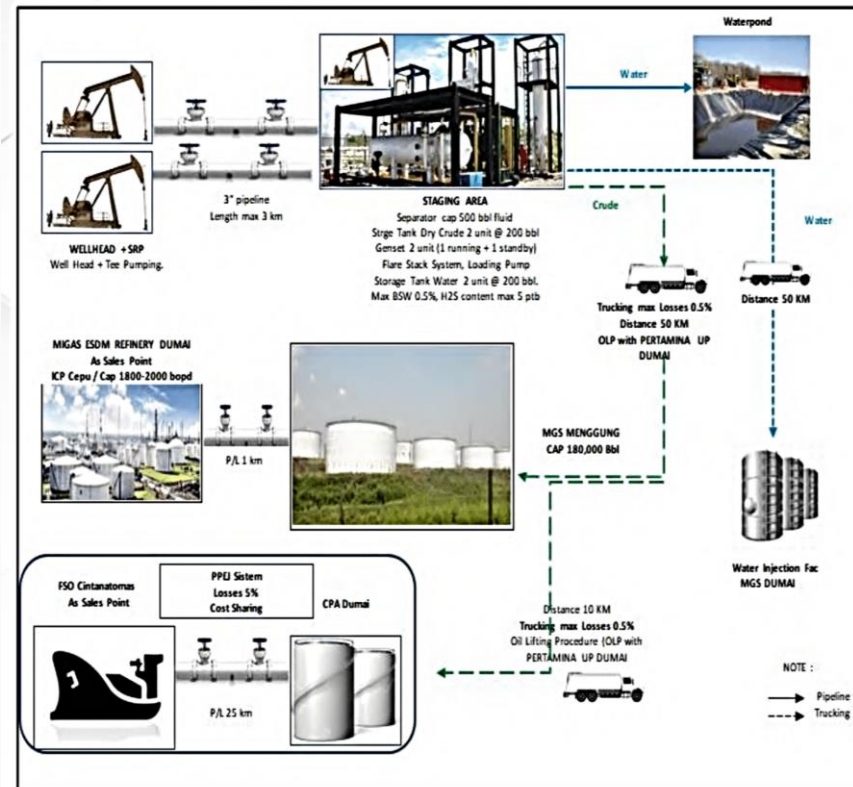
Waterpond

Water

WELLHEAD + SRP
Well Head + Tee Pumping.

3" pipeline
Length max 3 km

STAGING AREA
Separator cap 500 bbl fluid
Strge Tank Dry Crude 2 unit @ 200 bbl
Genset 2 unit (1 running + 1 standby)
Flare Stack System, Loading Pump
Storage Tank Water 2 unit @ 200 bbl.
Max BSW 0.5%, H2S content max 5 ptb

Crude

Water

Trucking max Losses 0.5%
Distance 50 KM
OLP with PERTAMINA UP DUMAI

Distance 50 KM

MIGAS ESDM REFINERY DUMAI
As Sales Point
KCP Cepu / Cap 1800-2000 bopd

P/L 1 km

MGS MENGGUNG
CAP 180,000 Bbl

Water Injection Fac
MGS DUMAI

FSO Cintanatomas
As Sales Point

PPEJ Sistem
Losses 5%
Cost Sharing

CPA Dumai

P/L 25 km

Distance 10 KM
Trucking max Losses 0.5%
Oil Lifting Procedure (OLP with PERTAMINA UP DUMAI

NOTE :
Pipeline
Trucking